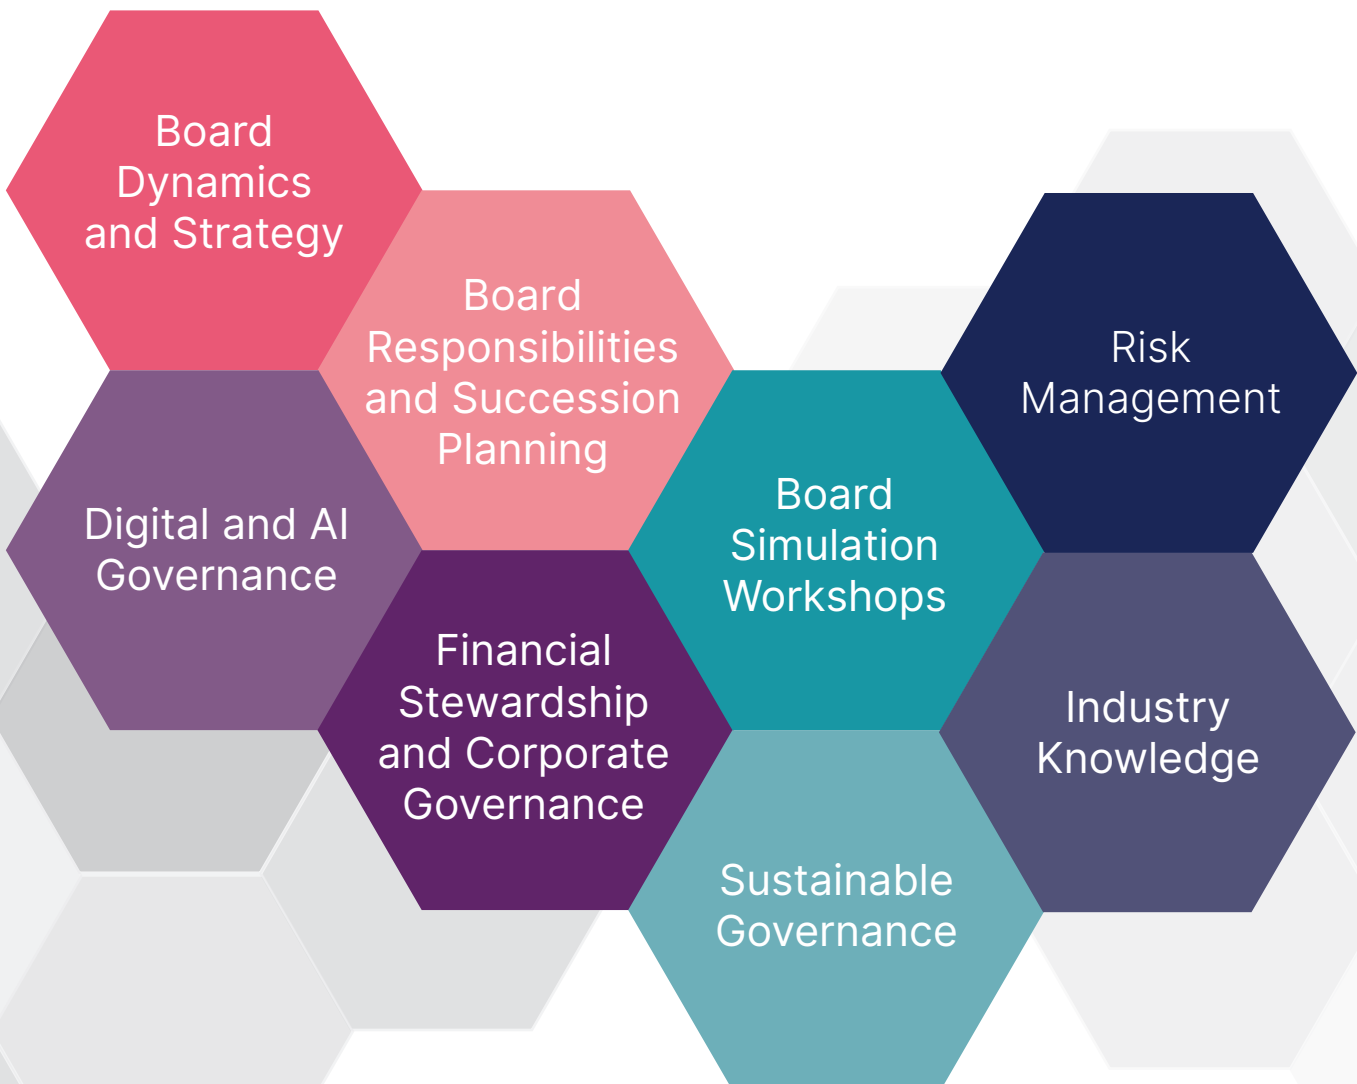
Board Dynamics and Strategy

Board Responsibilities and Succession Planning

Digital and AI Governance

Financial Stewardship and Corporate Governance

Board Simulation Workshops

Risk Management

Industry Knowledge

Sustainable Governance